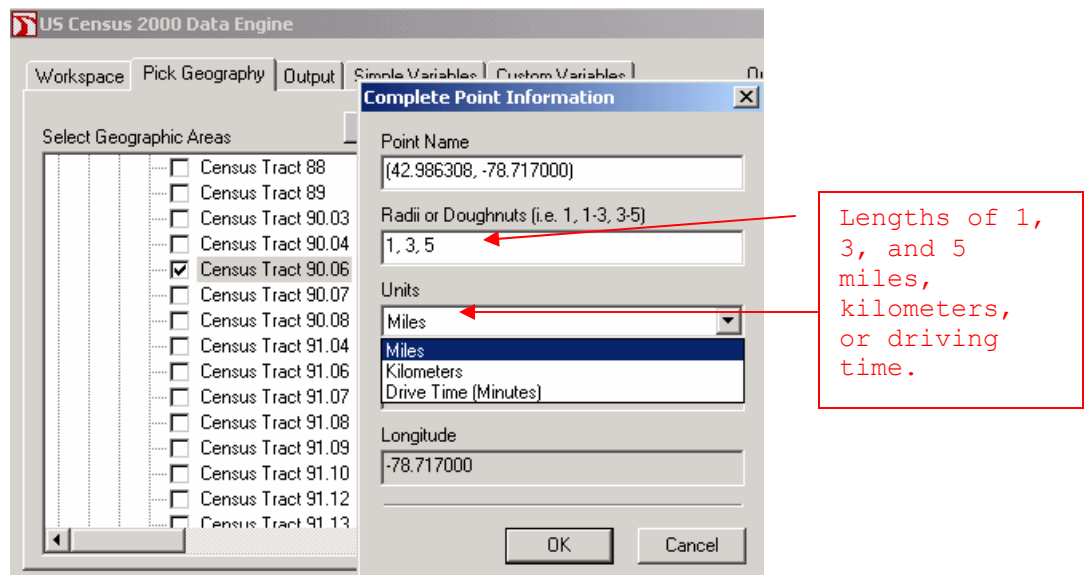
US Census 2000 Data Engine

Workspace | Pick Geography | Output | Simple Variables | Custom Variables

Select Geographic Areas

Census Tract 88
Census Tract 89
Census Tract 90.03
Census Tract 90.04
Census Tract 90.06
Census Tract 90.07
Census Tract 90.08
Census Tract 91.04
Census Tract 91.06
Census Tract 91.07
Census Tract 91.08
Census Tract 91.09
Census Tract 91.10
Census Tract 91.12
Census Tract 91.13

Complete Point Information

Point Name
(42.986308, -78.717000)

Radii or Doughnuts (i.e. 1, 1-3, 3-5)
1, 3, 5

Units
Miles
Miles
Kilometers
Drive Time (Minutes)

Longitude
-78.717000

OK
Cancel

Lengths of 1, 3, and 5 miles, kilometers, or driving time.